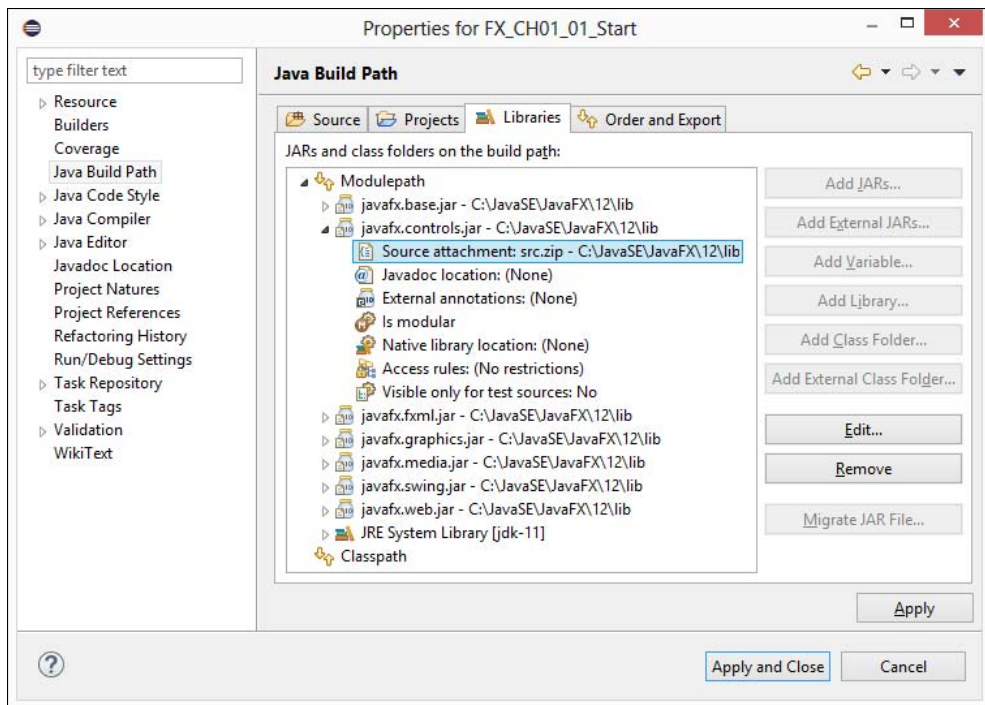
Properties for FX_CH01_01_Start

type filter text

Resource
Builders
Coverage
Java Build Path
Java Code Style
Java Compiler
Java Editor
Javadoc Location
Project Natures
Project References
Refactoring History
Run/Debug Settings
Task Repository
Task Tags
Validation
WikiText

Java Build Path

Source | Projects | Libraries | Order and Export

JARs and class folders on the build path:

Modulepath
javafx.base.jar - C:\JavaSE\JavaFX\12\lib
javafx.controls.jar - C:\JavaSE\JavaFX\12\lib
Source attachment: src.zip - C:\JavaSE\JavaFX\12\lib
Javadoc location: (None)
External annotations: (None)
Is modular
Native library location: (None)
Access rules: (No restrictions)
Visible only for test sources: No
javafx.fxml.jar - C:\JavaSE\JavaFX\12\lib
javafx.graphics.jar - C:\JavaSE\JavaFX\12\lib
javafx.media.jar - C:\JavaSE\JavaFX\12\lib
javafx.swing.jar - C:\JavaSE\JavaFX\12\lib
javafx.web.jar - C:\JavaSE\JavaFX\12\lib
JRE System Library [jdk-11]
Classpath

Add JARs...
Add External JARs...
Add Variable...
Add Library...
Add Class Folder...
Add External Class Folder...
Edit...
Remove
Migrate JAR File...

Apply

Apply and Close
Cancel